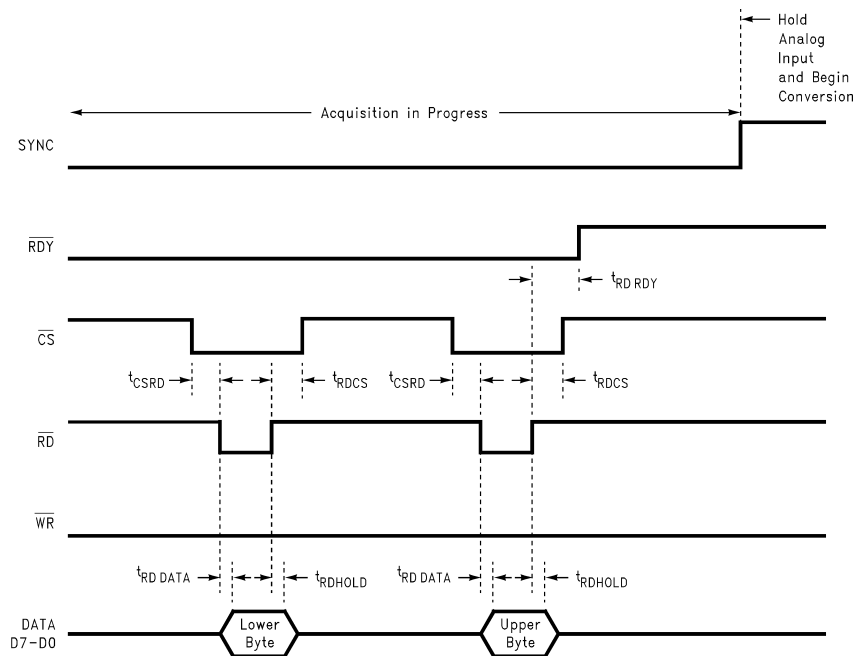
Hold Analog Input and Begin Conversion

Acquisition in Progress

SYNC

$\overline{RDY}$

$t_{RD\ RDY}$

$\overline{CS}$

$t_{CSRD}$

$t_{RDCS}$

$t_{CSRD}$

$t_{RDCS}$

$\overline{RD}$

$\overline{WR}$

$t_{RD\ DATA}$

$t_{RDHOLD}$

$t_{RD\ DATA}$

$t_{RDHOLD}$

DATA D7–D0

Lower Byte

Upper Byte